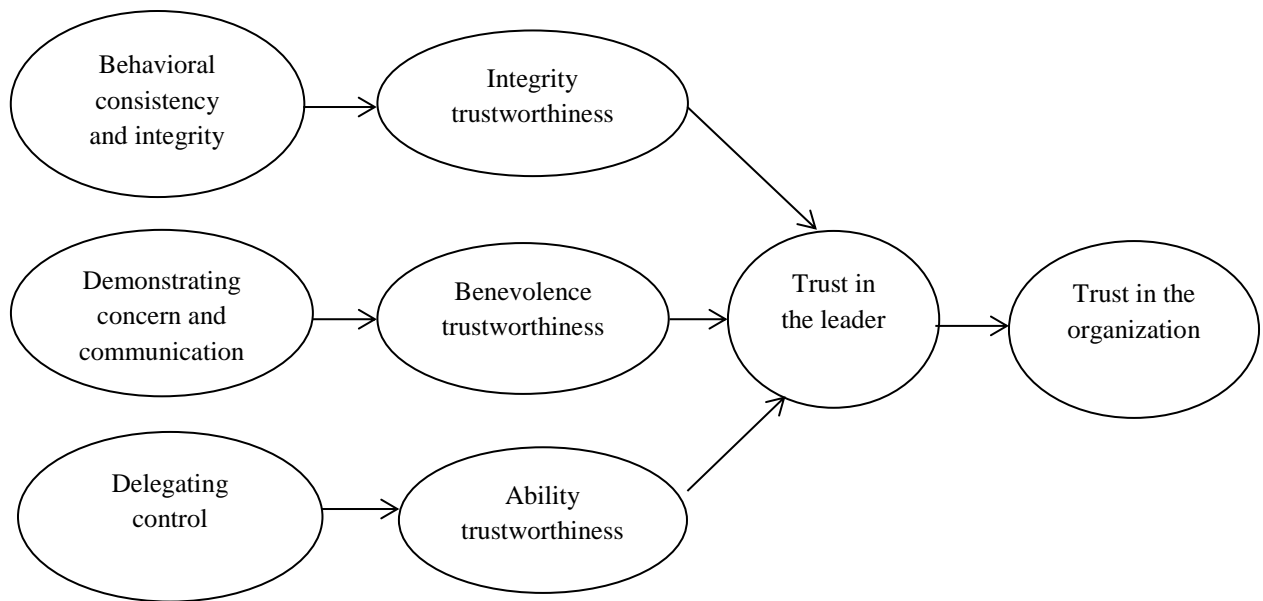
Behavioral consistency and integrity

Integrity trustworthiness

Demonstrating concern and communication

Benevolence trustworthiness

Trust in the leader

Trust in the organization

Delegating control

Ability trustworthiness